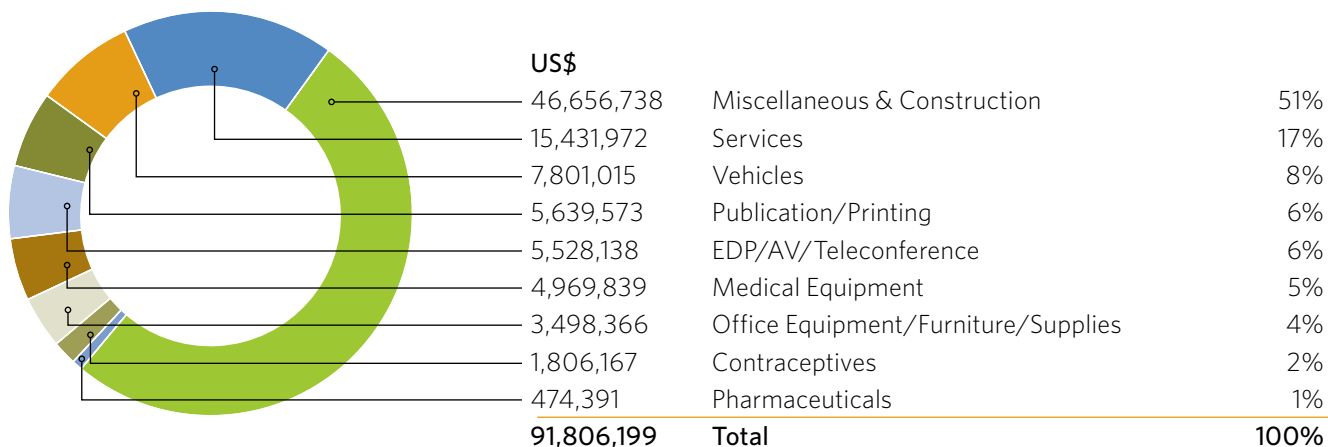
| US$ | | |
|---|---|---|
| 46,656,738 | Miscellaneous & Construction | 51% |
| 15,431,972 | Services | 17% |
| 7,801,015 | Vehicles | 8% |
| 5,639,573 | Publication/Printing | 6% |
| 5,528,138 | EDP/AV/Teleconference | 6% |
| 4,969,839 | Medical Equipment | 5% |
| 3,498,366 | Office Equipment/Furniture/Supplies | 4% |
| 1,806,167 | Contraceptives | 2% |
| 474,391 | Pharmaceuticals | 1% |
| 91,806,199 | Total | 100% |